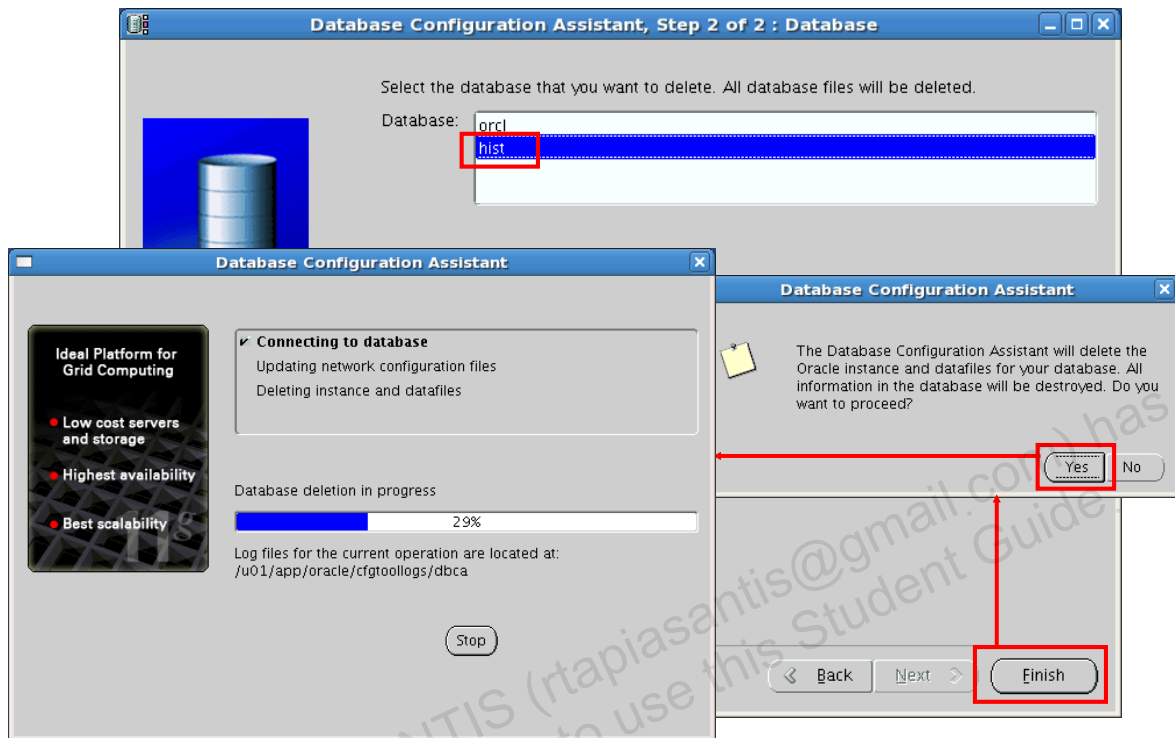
Database Configuration Assistant, Step 2 of 2 : Database

Select the database that you want to delete. All database files will be deleted.

Database: orcl
hist

Database Configuration Assistant

Ideal Platform for Grid Computing

Low cost servers and storage

Highest availability

Best scalability

11g

✔ Connecting to database
Updating network configuration files
Deleting instance and datafiles

Database deletion in progress

29%

Log files for the current operation are located at:
/u01/app/oracle/cfgtoollogs/dbca

Stop

Database Configuration Assistant

The Database Configuration Assistant will delete the Oracle instance and datafiles for your database. All information in the database will be destroyed. Do you want to proceed?

Yes No

Back Next Finish

NTIS (rtapiasantis@gmail.com) has to use this Student Guide.